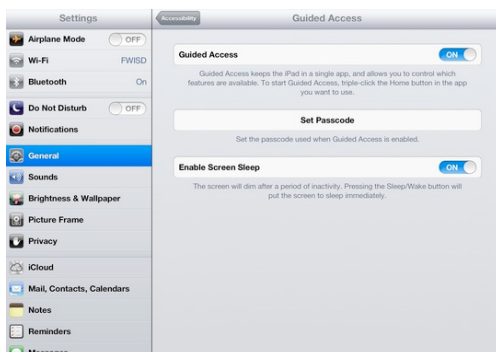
Settings

Airplane Mode OFF

Wi-Fi FWISD

Bluetooth On

Do Not Disturb OFF

Notifications

General

Sounds

Brightness & Wallpaper

Picture Frame

Privacy

iCloud

Mail, Contacts, Calendars

Notes

Reminders

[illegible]

Accessibility

Guided Access

Guided Access ON

Guided Access keeps the iPad in a single app, and allows you to control which features are available. To start Guided Access, triple-click the Home button in the app you want to use.

Set Passcode

Set the passcode used when Guided Access is enabled.

Enable Screen Sleep ON

The screen will dim after a period of inactivity. Pressing the Sleep/Wake button will put the screen to sleep immediately.